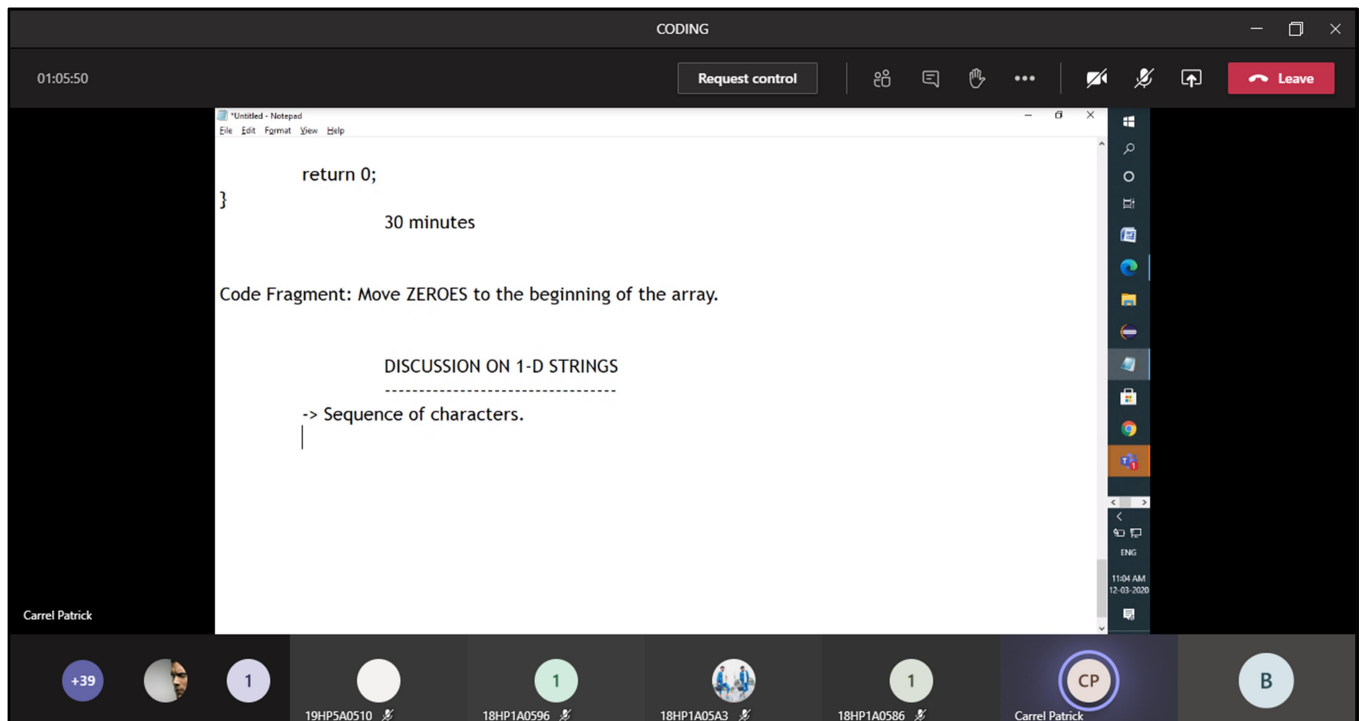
CODING

01:05:50

Request control

Leave

*Untitled - Notepad
File Edit Format View Help

return 0;
}
30 minutes

Code Fragment: Move ZEROES to the beginning of the array.

DISCUSSION ON 1-D STRINGS
----------------------------------

-> Sequence of characters.

ENG
11:04 AM
12-03-2020

Carrel Patrick

+39
1
19HP5A0510
1
18HP1A0596
18HP1A05A3
1
18HP1A0586
CP
Carrel Patrick
B